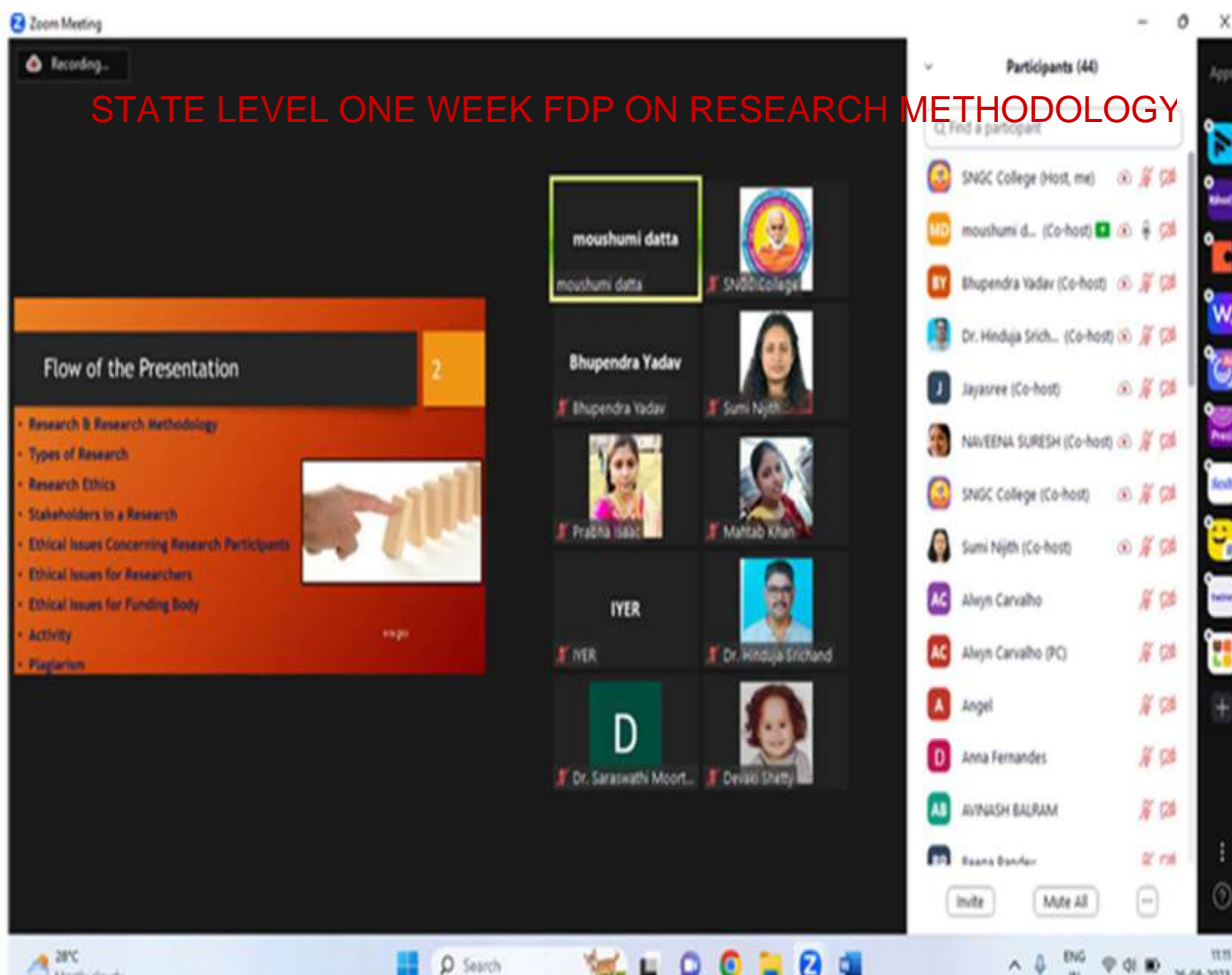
Zoom Meeting

Recording...

STATE LEVEL ONE WEEK FDP ON RESEARCH METHODOLOGY

Participants (44)

Find a participant

Flow of the Presentation

2

- Research & Research Methodology
- Types of Research
- Research Ethics
- Stakeholders in a Research
- Ethical Issues Concerning Research Participants
- Ethical Issues for Researchers
- Ethical Issues for Funding Body
- Activity
- Plagiarism

moushumi datta

moushumi datta

SNGCCollege

Bhupendra Yadav

Bhupendra Yadav

Sumi Nijith

Prabha Isaac

Mahtab Khan

IYER

IYER

Dr. Hinduja Srichand

D

Dr. Saraswathi Moort...

Devaki Shetty

SNGC College (Host, me)

MD moushumi d... (Co-host)

BY Bhupendra Yadav (Co-host)

Dr. Hinduja Srich... (Co-host)

J Jayasree (Co-host)

NAVEENA SURESH (Co-host)

SNGC College (Co-host)

Sumi Nijith (Co-host)

AC Alwyn Carvalho

AC Alwyn Carvalho (PC)

A Angel

D Anna Fernandes

AB AVINASH BALRAM

Reena Pandey

Invite

Mute All

...

28°C

Search

ENG